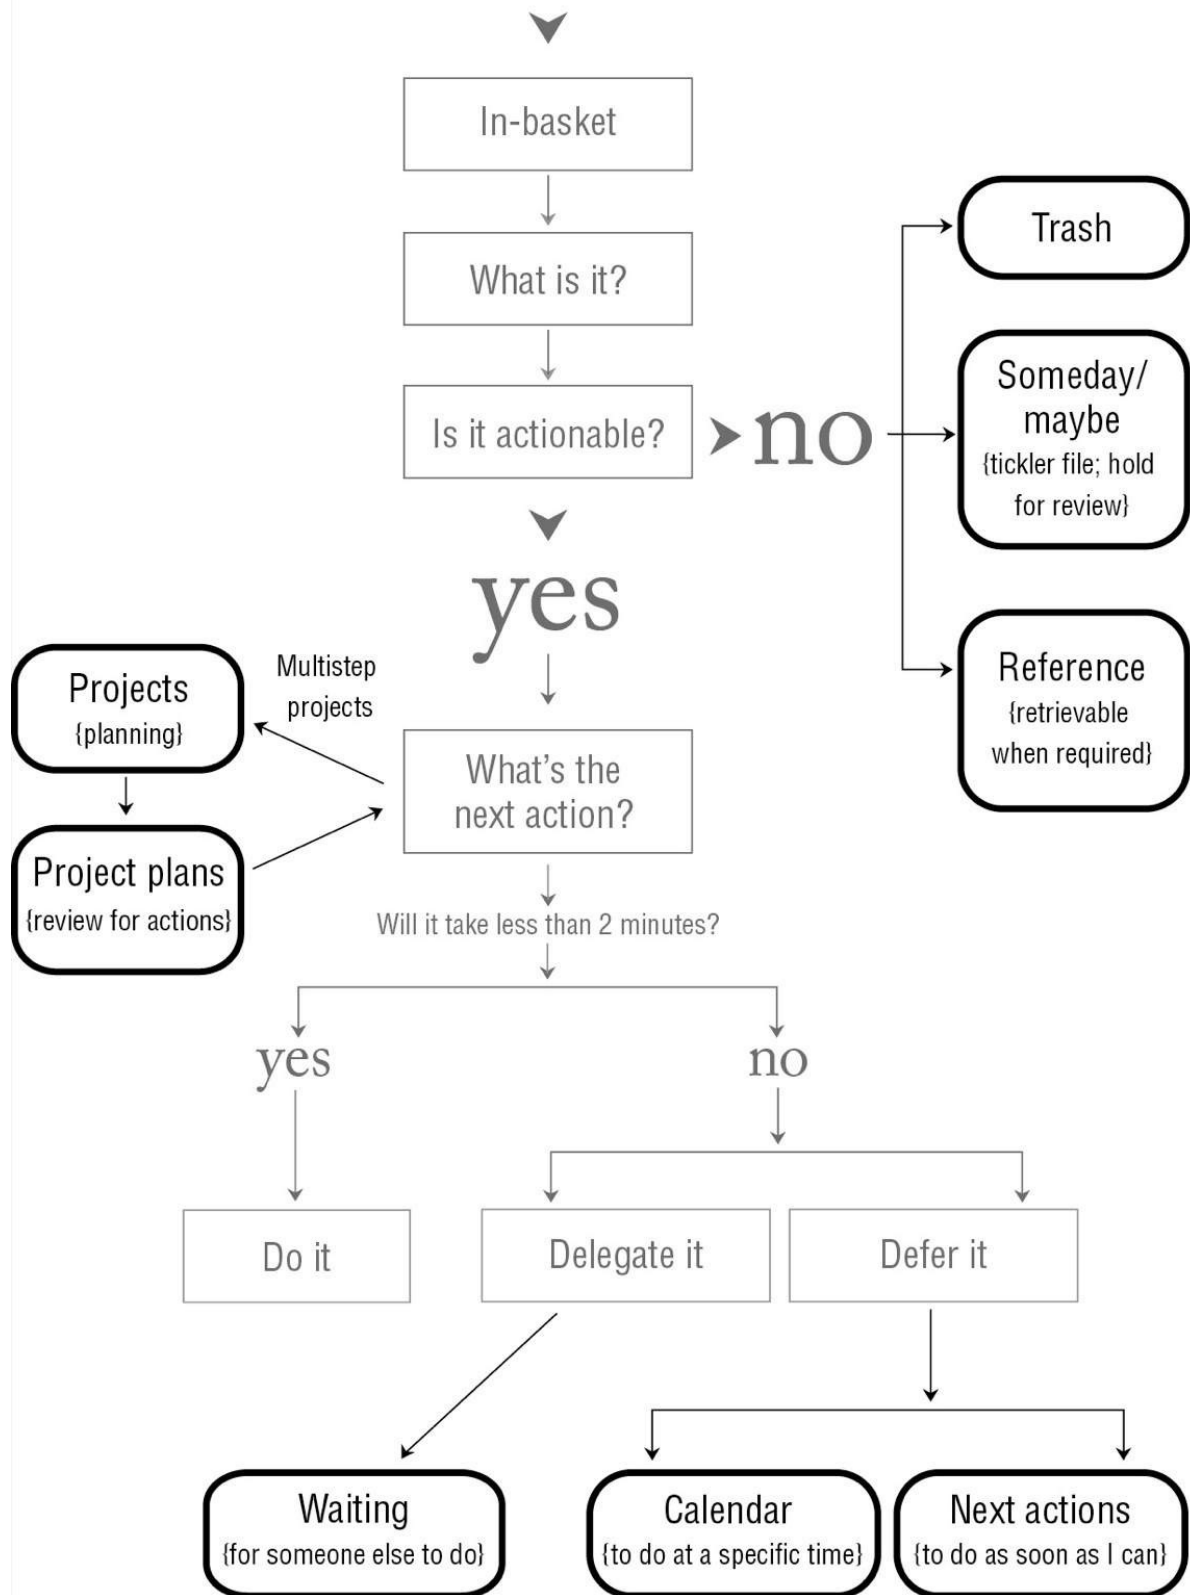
In-basket

What is it?

Is it actionable?

no

Trash

Someday/ maybe {tickler file; hold for review}

Reference {retrievable when required}

yes

Projects {planning}

Multistep projects

Project plans {review for actions}

What's the next action?

Will it take less than 2 minutes?

yes

no

Do it

Delegate it

Defer it

Waiting {for someone else to do}

Calendar {to do at a specific time}

Next actions {to do as soon as I can}